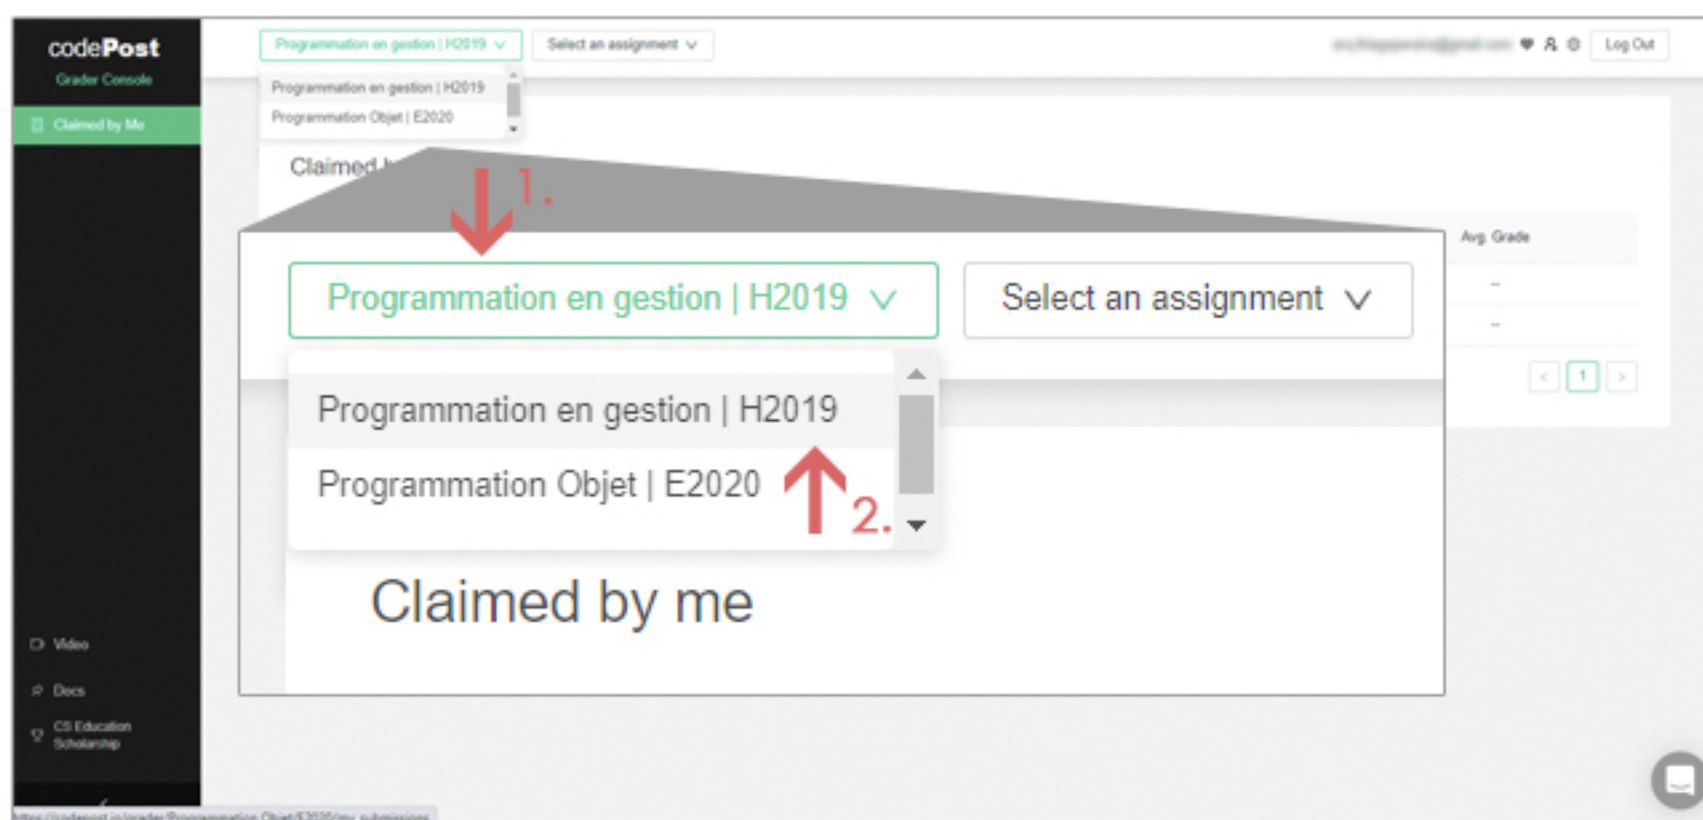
codePost
Grader Console

Claimed by Me

Programmation en gestion | H2019

Select an assignment

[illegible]

Log Out

Programmation en gestion | H2019
Programmation Objet | E2020

Claimed b

1.

Avg. Grade

Programmation en gestion | H2019

Select an assignment

Programmation en gestion | H2019
Programmation Objet | E2020

2.

–
–

1

Claimed by me

Video

Docs

CS Education Scholarship

https://codepost.io/grader/Programmation Objet/E2020/my_submissions